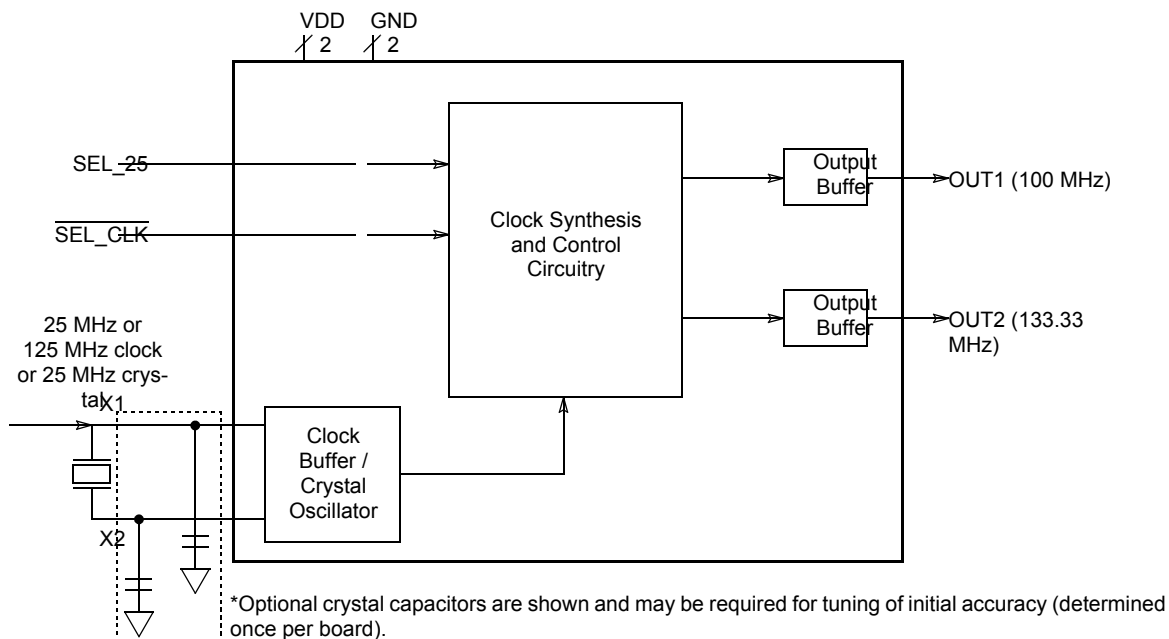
VDD 2
GND 2

SEL_25

$\overline{SEL\_CLK}$

Clock Synthesis and Control Circuitry

Output Buffer

OUT1 (100 MHz)

Output Buffer

OUT2 (133.33 MHz)

25 MHz or 125 MHz clock or 25 MHz crystal

X1

X2

Clock Buffer / Crystal Oscillator

*Optional crystal capacitors are shown and may be required for tuning of initial accuracy (determined once per board).